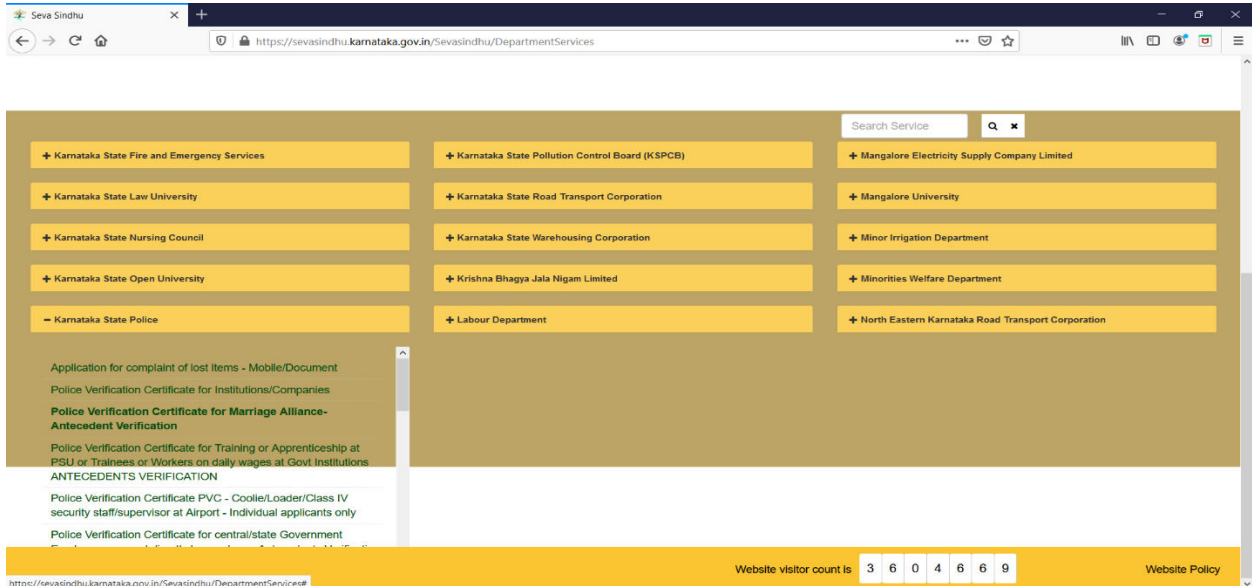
Seva Sindhu

https://sevasindhu.karnataka.gov.in/Sevasindhu/DepartmentServices

Search Service

+ Karnataka State Fire and Emergency Services

+ Karnataka State Pollution Control Board (KSPCB)

+ Mangalore Electricity Supply Company Limited

+ Karnataka State Law University

+ Karnataka State Road Transport Corporation

+ Mangalore University

+ Karnataka State Nursing Council

+ Karnataka State Warehousing Corporation

+ Minor Irrigation Department

+ Karnataka State Open University

+ Krishna Bhagya Jala Nigam Limited

+ Minorities Welfare Department

− Karnataka State Police

+ Labour Department

+ North Eastern Karnataka Road Transport Corporation

Application for complaint of lost items - Mobile/Document

Police Verification Certificate for Institutions/Companies

Police Verification Certificate for Marriage Alliance-Antecedent Verification

Police Verification Certificate for Training or Apprenticeship at PSU or Trainees or Workers on daily wages at Govt Institutions ANTECEDENTS VERIFICATION

Police Verification Certificate PVC - Coolie/Loader/Class IV security staff/supervisor at Airport - Individual applicants only

Police Verification Certificate for central/state Government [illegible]

Website visitor count is 3 6 0 4 6 6 9

Website Policy

https://sevasindhu.karnataka.gov.in/Sevasindhu/DepartmentServices#